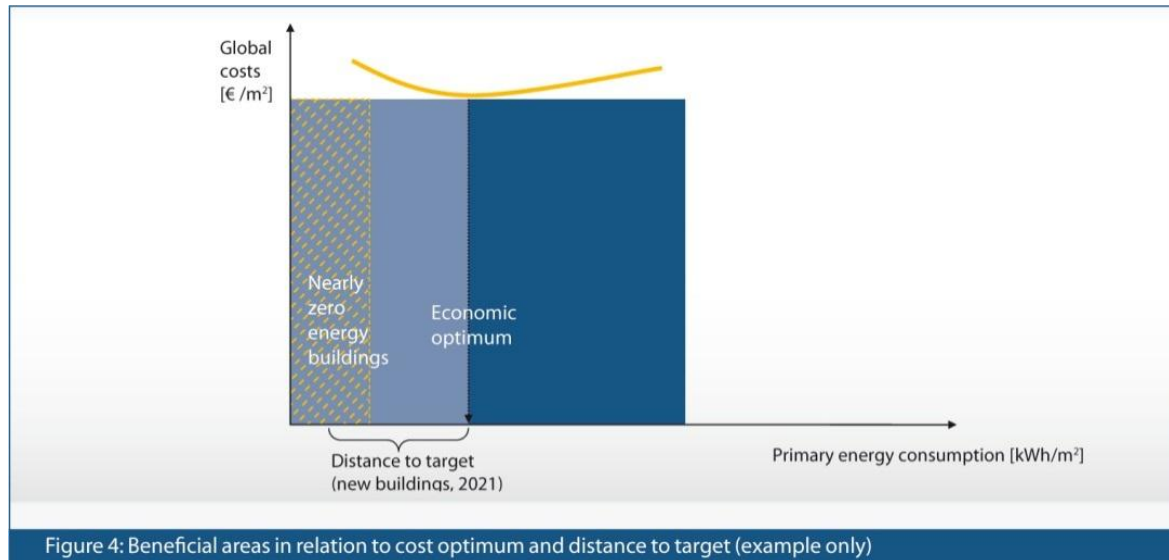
Global costs [€ /m$^2$]

Nearly zero energy buildings

Economic optimum

Distance to target (new buildings, 2021)

Primary energy consumption [kWh/m$^2$]

Figure 4: Beneficial areas in relation to cost optimum and distance to target (example only)